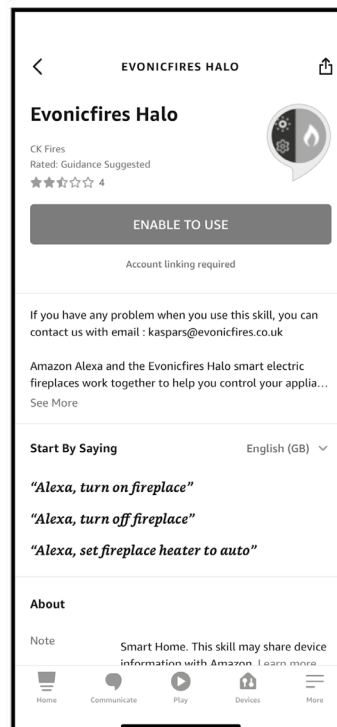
EVONICFIRES HALO

Evonicfires Halo

CK Fires
Rated: Guidance Suggested
4

ENABLE TO USE

Account linking required

If you have any problem when you use this skill, you can contact us with email : kaspars@evonicfires.co.uk

Amazon Alexa and the Evonicfires Halo smart electric fireplaces work together to help you control your applia…
See More

Start By Saying

English (GB)

"Alexa, turn on fireplace"

"Alexa, turn off fireplace"

"Alexa, set fireplace heater to auto"

About

Note

Smart Home. This skill may share device information with Amazon. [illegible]

Home Communicate Play Devices More